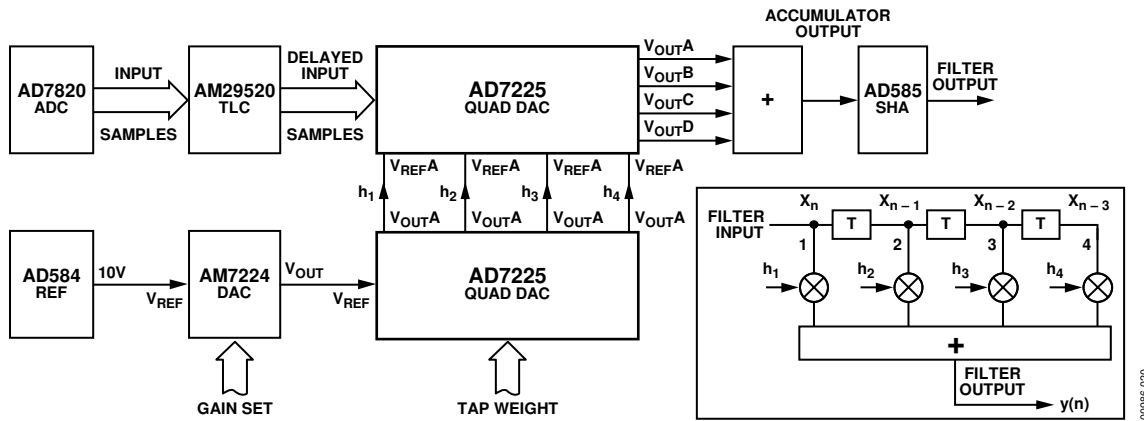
ACCUMULATOR OUTPUT

AD7820 ADC

INPUT

SAMPLES

AM29520 TLC

DELAYED INPUT

SAMPLES

AD7225 QUAD DAC

$V_{OUT}A$
$V_{OUT}B$
$V_{OUT}C$
$V_{OUT}D$

+

AD585 SHA

FILTER OUTPUT

$V_{REF}A$ $V_{REF}A$ $V_{REF}A$ $V_{REF}A$

$h_1$ $h_2$ $h_3$ $h_4$

$V_{OUT}A$ $V_{OUT}A$ $V_{OUT}A$ $V_{OUT}A$

AD584 REF

10V

$V_{REF}$

AM7224 DAC

$V_{OUT}$

$V_{REF}$

AD7225 QUAD DAC

GAIN SET

TAP WEIGHT

FILTER INPUT

$X_n$ $X_{n-1}$ $X_{n-2}$ $X_{n-3}$

T T T

1 2 3 4

$h_1$ $h_2$ $h_3$ $h_4$

+

FILTER OUTPUT

y(n)

00085-000